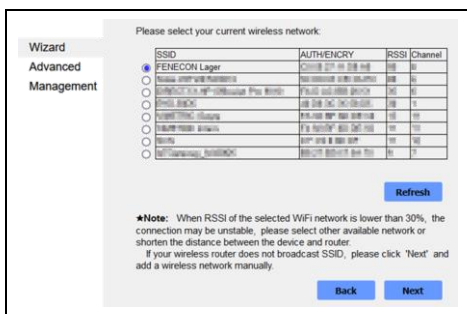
Wizard
Advanced
Management

Please select your current wireless network:

| | SSID | AUTH/ENCRY | RSSI | Channel |
|---|---|---|---|---|
| ◉ | FENECON Lager | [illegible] | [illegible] | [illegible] |
| ○ | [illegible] | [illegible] | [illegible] | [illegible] |
| ○ | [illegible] | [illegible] | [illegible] | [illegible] |
| ○ | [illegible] | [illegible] | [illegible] | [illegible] |
| ○ | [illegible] | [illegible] | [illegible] | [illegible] |
| ○ | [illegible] | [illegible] | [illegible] | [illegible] |
| ○ | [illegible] | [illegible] | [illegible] | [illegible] |
| ○ | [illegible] | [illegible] | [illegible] | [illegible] |

Refresh

★Note: When RSSI of the selected WiFi network is lower than 30%, the connection may be unstable, please select other available network or shorten the distance between the device and router.
If your wireless router does not broadcast SSID, please click 'Next' and add a wireless network manually.

Back Next